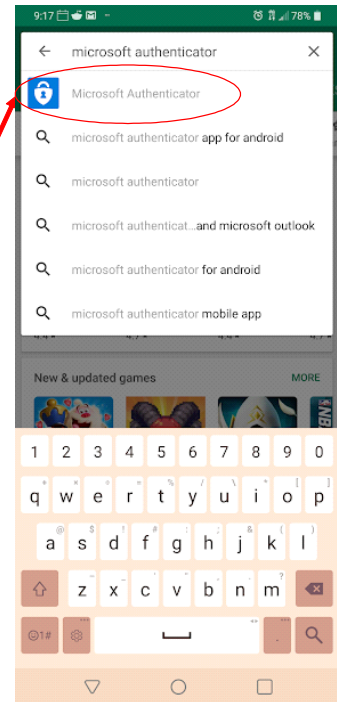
9:17 78%

microsoft authenticator

Microsoft Authenticator

microsoft authenticator app for android

microsoft authenticator

microsoft authenticat...and microsoft outlook

microsoft authenticator for android

microsoft authenticator mobile app

New & updated games

MORE

1 2 3 4 5 6 7 8 9 0

q w e r t y u i o p

a s d f g h j k l

z x c v b n m

☺1# , .